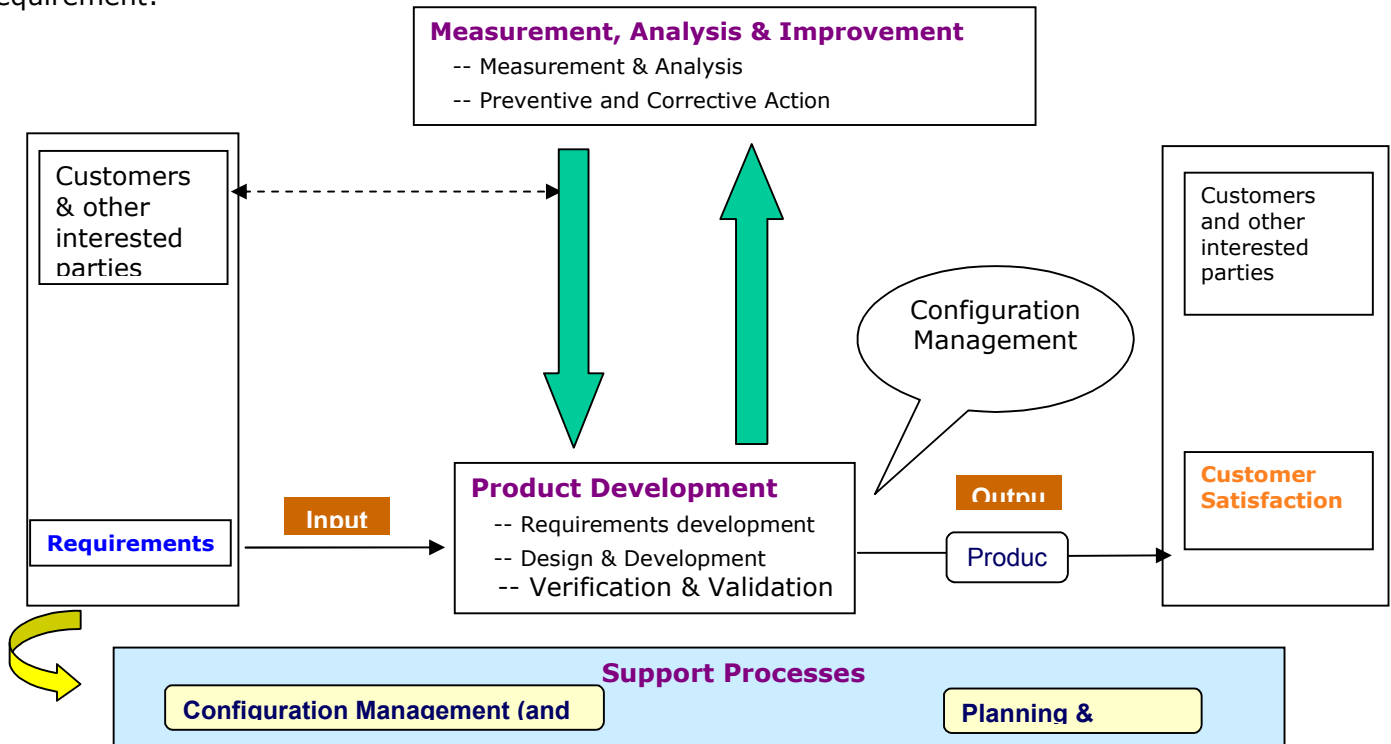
requirement.

Measurement, Analysis & Improvement
-- Measurement & Analysis
-- Preventive and Corrective Action

Customers & other interested parties

Requirements

Input

Product Development
-- Requirements development
-- Design & Development
-- Verification & Validation

Configuration Management

Outpu

Produc

Customers and other interested parties

Customer Satisfaction

Support Processes

Configuration Management (and

Planning &